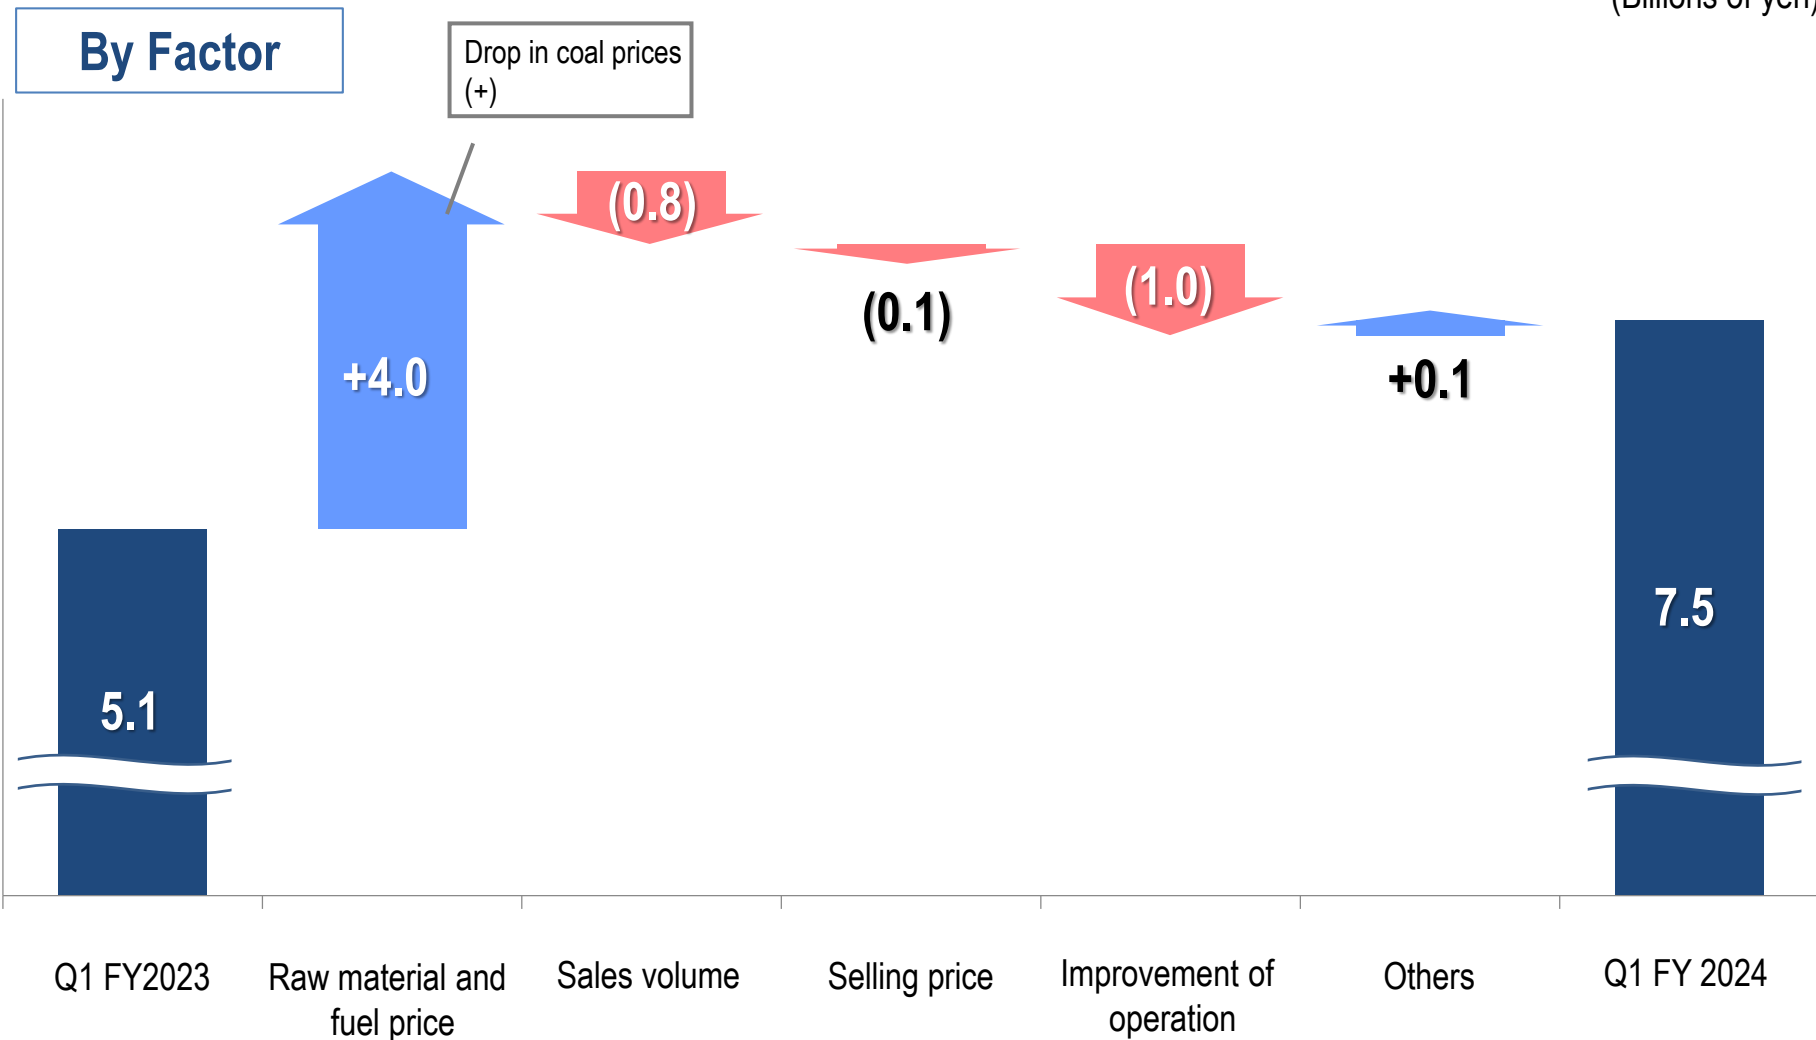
By Factor

(Billions of yen)

Drop in coal prices (+)

5.1

+4.0

(0.8)

(0.1)

(1.0)

+0.1

7.5

Q1 FY2023

Raw material and fuel price

Sales volume

Selling price

Improvement of operation

Others

Q1 FY 2024